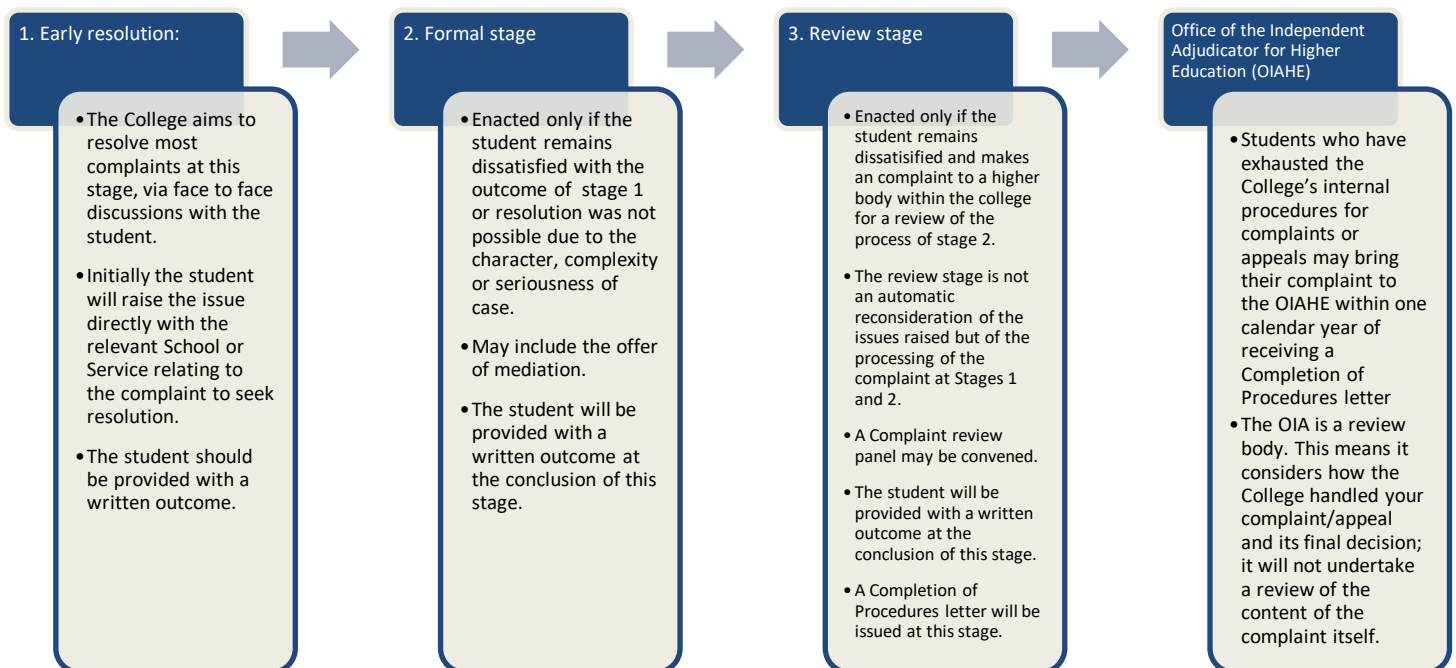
1. Early resolution:

• The College aims to resolve most complaints at this stage, via face to face discussions with the student.

• Initially the student will raise the issue directly with the relevant School or Service relating to the complaint to seek resolution.

• The student should be provided with a written outcome.

2. Formal stage

• Enacted only if the student remains dissatisfied with the outcome of stage 1 or resolution was not possible due to the character, complexity or seriousness of case.

• May include the offer of mediation.

• The student will be provided with a written outcome at the conclusion of this stage.

3. Review stage

• Enacted only if the student remains dissatisified and makes an complaint to a higher body within the college for a review of the process of stage 2.

• The review stage is not an automatic reconsideration of the issues raised but of the processing of the complaint at Stages 1 and 2.

• A Complaint review panel may be convened.

• The student will be provided with a written outcome at the conclusion of this stage.

• A Completion of Procedures letter will be issued at this stage.

Office of the Independent Adjudicator for Higher Education (OIAHE)

• Students who have exhausted the College's internal procedures for complaints or appeals may bring their complaint to the OIAHE within one calendar year of receiving a Completion of Procedures letter

• The OIA is a review body. This means it considers how the College handled your complaint/appeal and its final decision; it will not undertake a review of the content of the complaint itself.